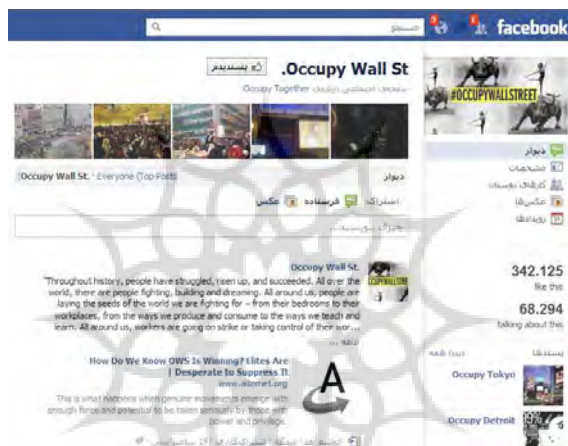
facebook

جستجو

Occupy Wall St.

پسندیدم

سعحه اجتماعی درباره Occupy Together

#OCCUPYWALLSTREET

دیوار
مشخصات
کارهای دوستان
عکس‌ها
رویدادها

دیوار

Occupy Wall St. · Everyone (Top Posts)

اشتراک: فرستاده عکس

چیزی بنویسید...

Occupy Wall St.

"Throughout history, people have struggled, risen up, and succeeded. All over the world, there are people fighting, building and dreaming. All around us, people are laying the seeds of the world we are fighting for – from their bedrooms to their workplaces, from the ways we produce and consume to the ways we teach and learn. All around us, workers are going on strike or taking control of their wor...

ادامه

How Do We Know OWS Is Winning? Elites Are Desperate to Suppress It
www.alternet.org

This is what happens when genuine movements emerge with enough force and potential to be taken seriously by those with power and privilege.

342.125
like this

68.294
talking about this

پسندها دیدن همه

Occupy Tokyo

Occupy Detroit

A